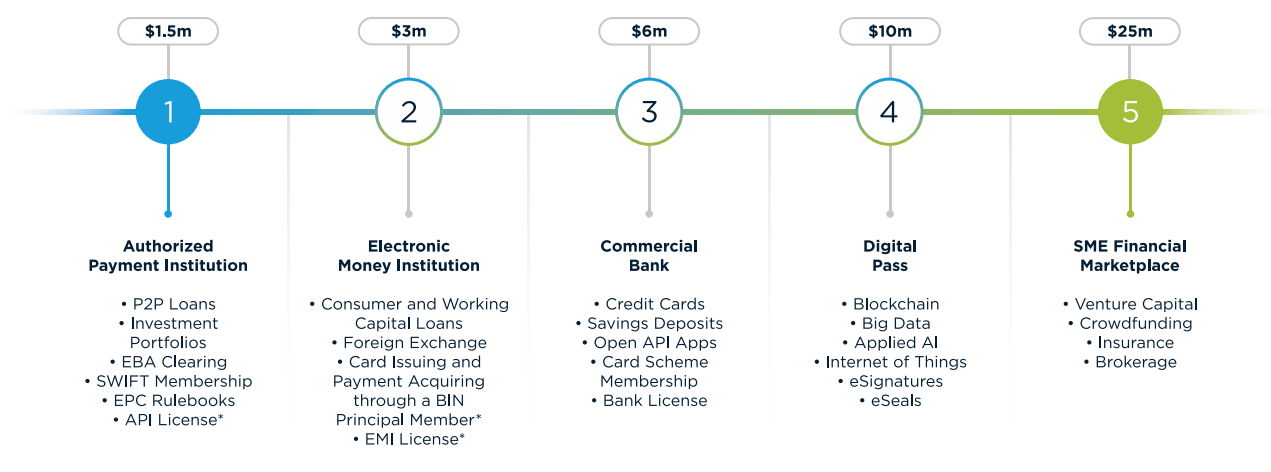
$1.5m
1
Authorized Payment Institution
• P2P Loans
• Investment Portfolios
• EBA Clearing
• SWIFT Membership
• EPC Rulebooks
• API License*

$3m
2
Electronic Money Institution
• Consumer and Working Capital Loans
• Foreign Exchange
• Card Issuing and Payment Acquiring through a BIN Principal Member*
• EMI License*

$6m
3
Commercial Bank
• Credit Cards
• Savings Deposits
• Open API Apps
• Card Scheme Membership
• Bank License

$10m
4
Digital Pass
• Blockchain
• Big Data
• Applied AI
• Internet of Things
• eSignatures
• eSeals

$25m
5
SME Financial Marketplace
• Venture Capital
• Crowdfunding
• Insurance
• Brokerage